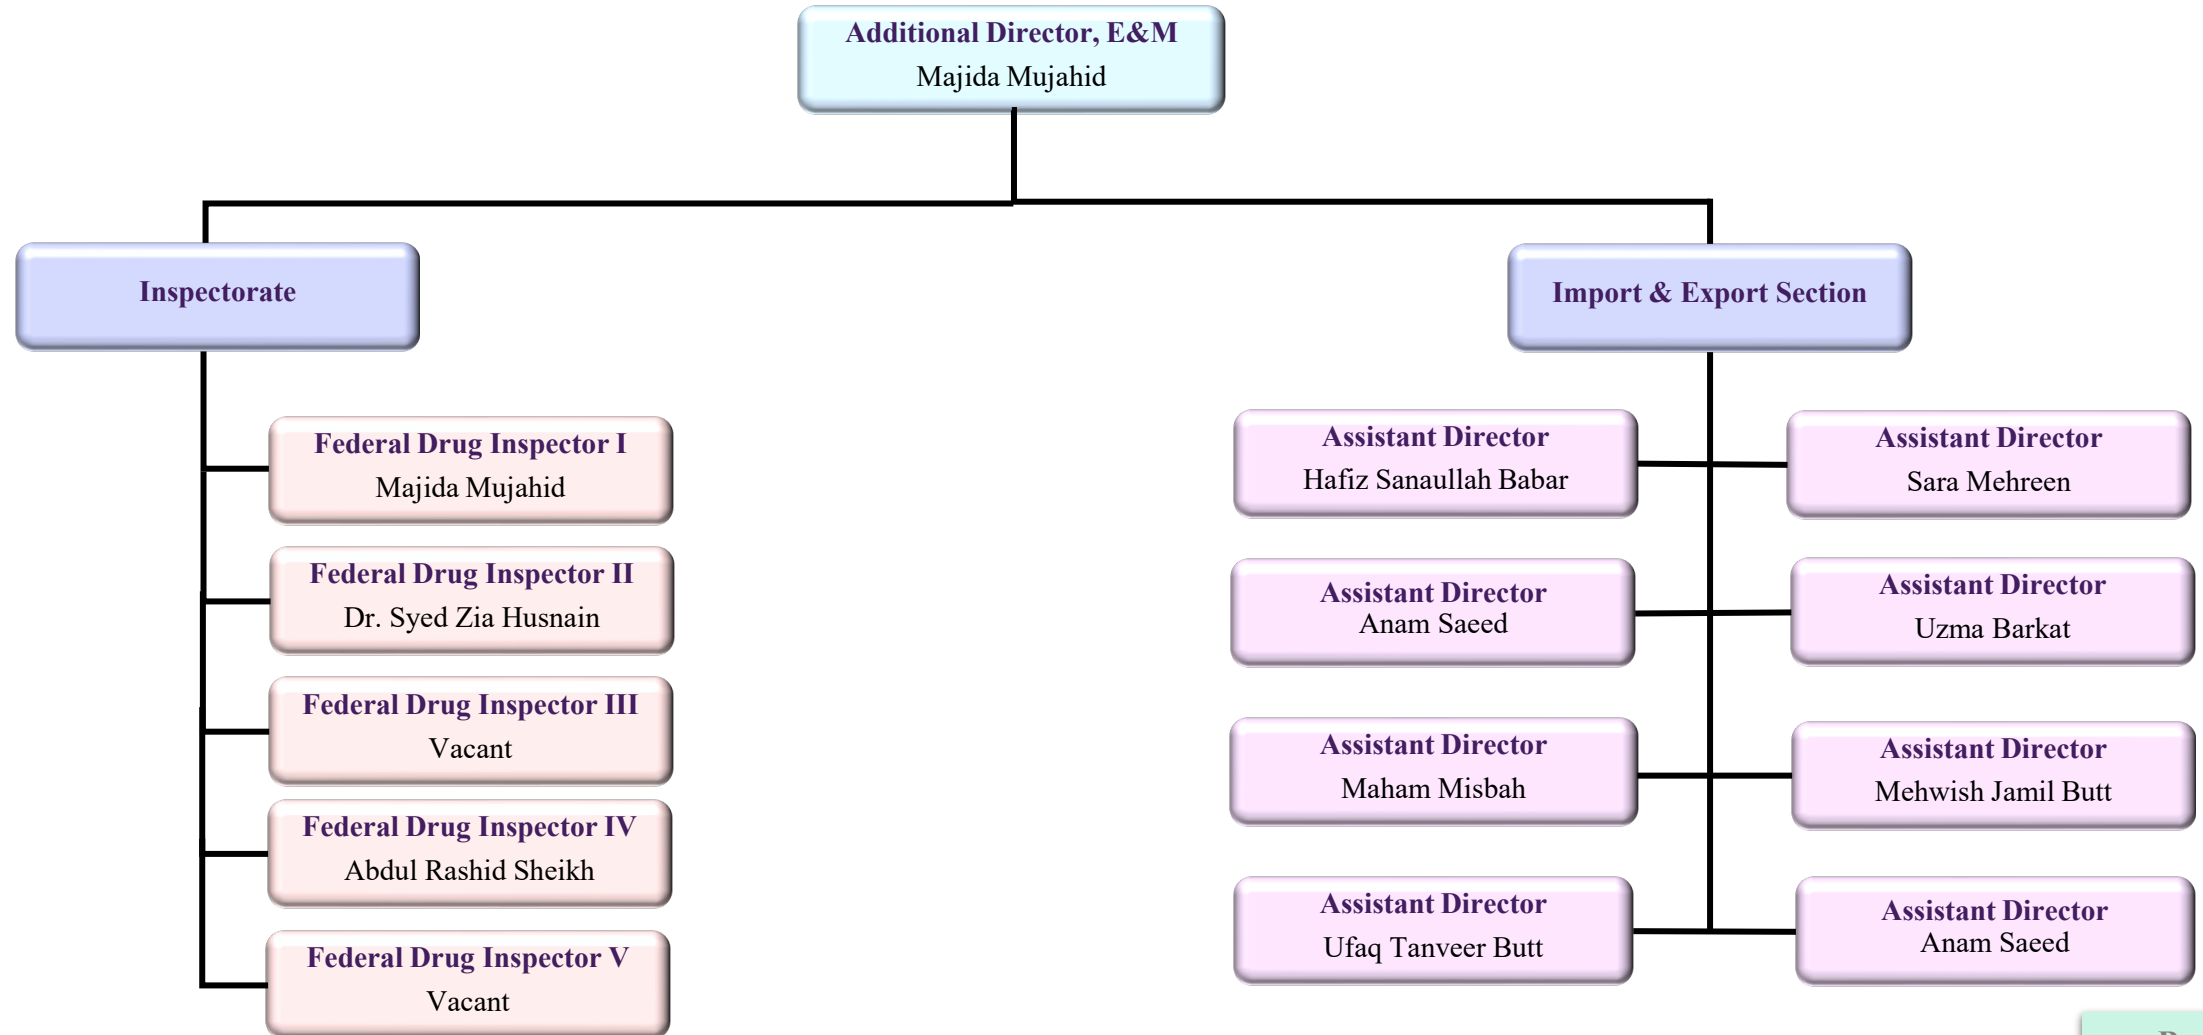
Additional Director, E&M
Majida Mujahid

Inspectorate

Federal Drug Inspector I
Majida Mujahid

Federal Drug Inspector II
Dr. Syed Zia Husnain

Federal Drug Inspector III
Vacant

Federal Drug Inspector IV
Abdul Rashid Sheikh

Federal Drug Inspector V
Vacant

Import & Export Section

Assistant Director
Hafiz Sanaullah Babar

Assistant Director
Sara Mehreen

Assistant Director
Anam Saeed

Assistant Director
Uzma Barkat

Assistant Director
Maham Misbah

Assistant Director
Mehwish Jamil Butt

Assistant Director
Ufaq Tanveer Butt

Assistant Director
Anam Saeed